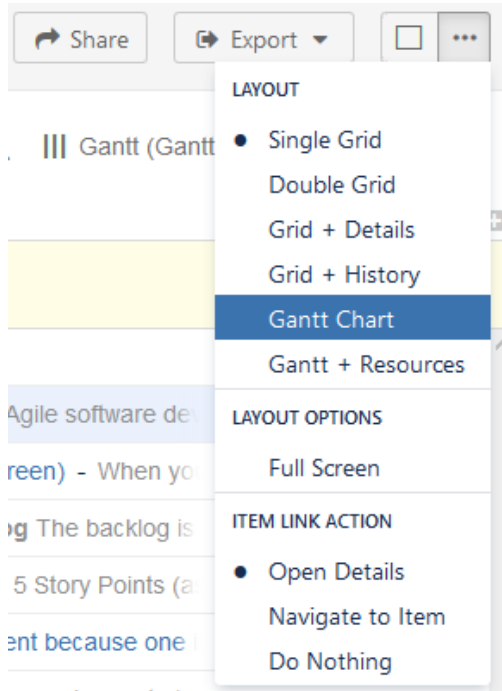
Share

Export

...

Gantt (Gantt

LAYOUT

Single Grid

Double Grid

Grid + Details

Grid + History

Gantt Chart

Gantt + Resources

LAYOUT OPTIONS

Full Screen

ITEM LINK ACTION

Open Details

Navigate to Item

Do Nothing

Agile software de

reen) - When yo

og The backlog is

5 Story Points (a

ent because one